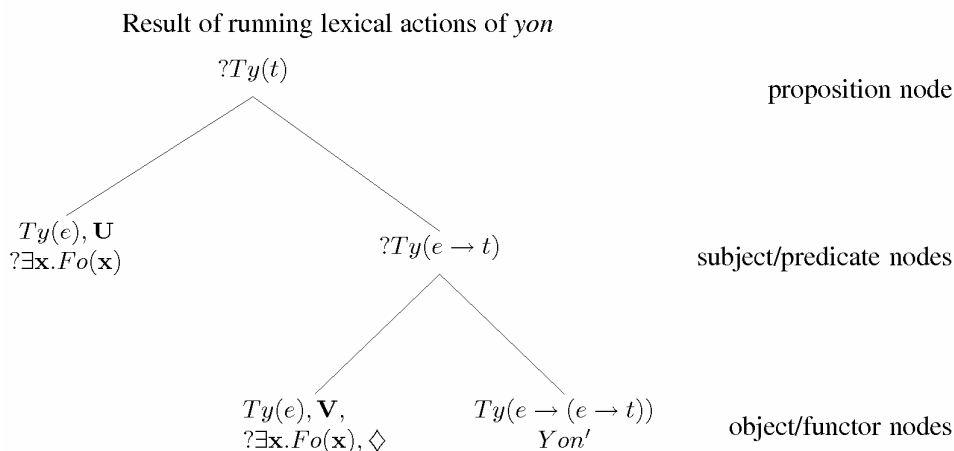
Result of running lexical actions of *yon*

$?Ty(t)$

proposition node

$Ty(e), \mathbf{U}$
$?\exists \mathbf{x}.Fo(\mathbf{x})$

$?Ty(e \rightarrow t)$

subject/predicate nodes

$Ty(e), \mathbf{V},$
$?\exists \mathbf{x}.Fo(\mathbf{x}), \Diamond$

$Ty(e \rightarrow (e \rightarrow t))$
$Yon'$

object/functor nodes